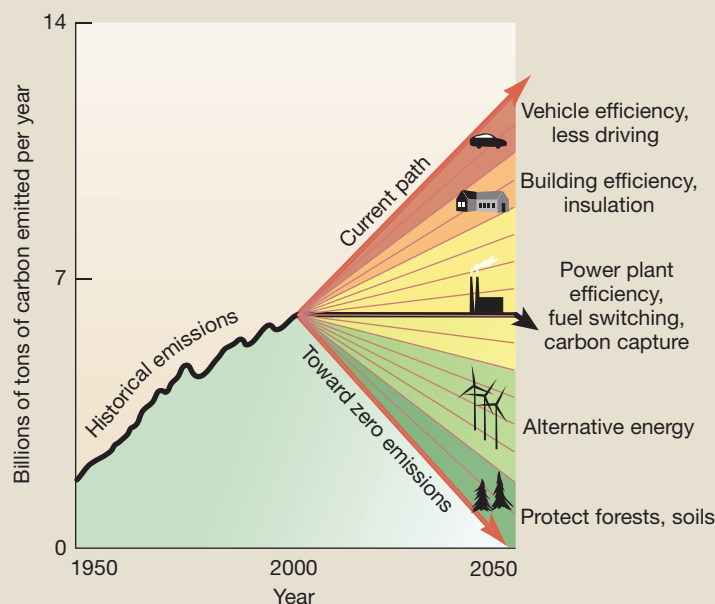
Billions of tons of carbon emitted per year

14

7

0

1950

2000

2050

Year

Historical emissions

Current path

Toward zero emissions

Vehicle efficiency, less driving

Building efficiency, insulation

Power plant efficiency, fuel switching, carbon capture

Alternative energy

Protect forests, soils